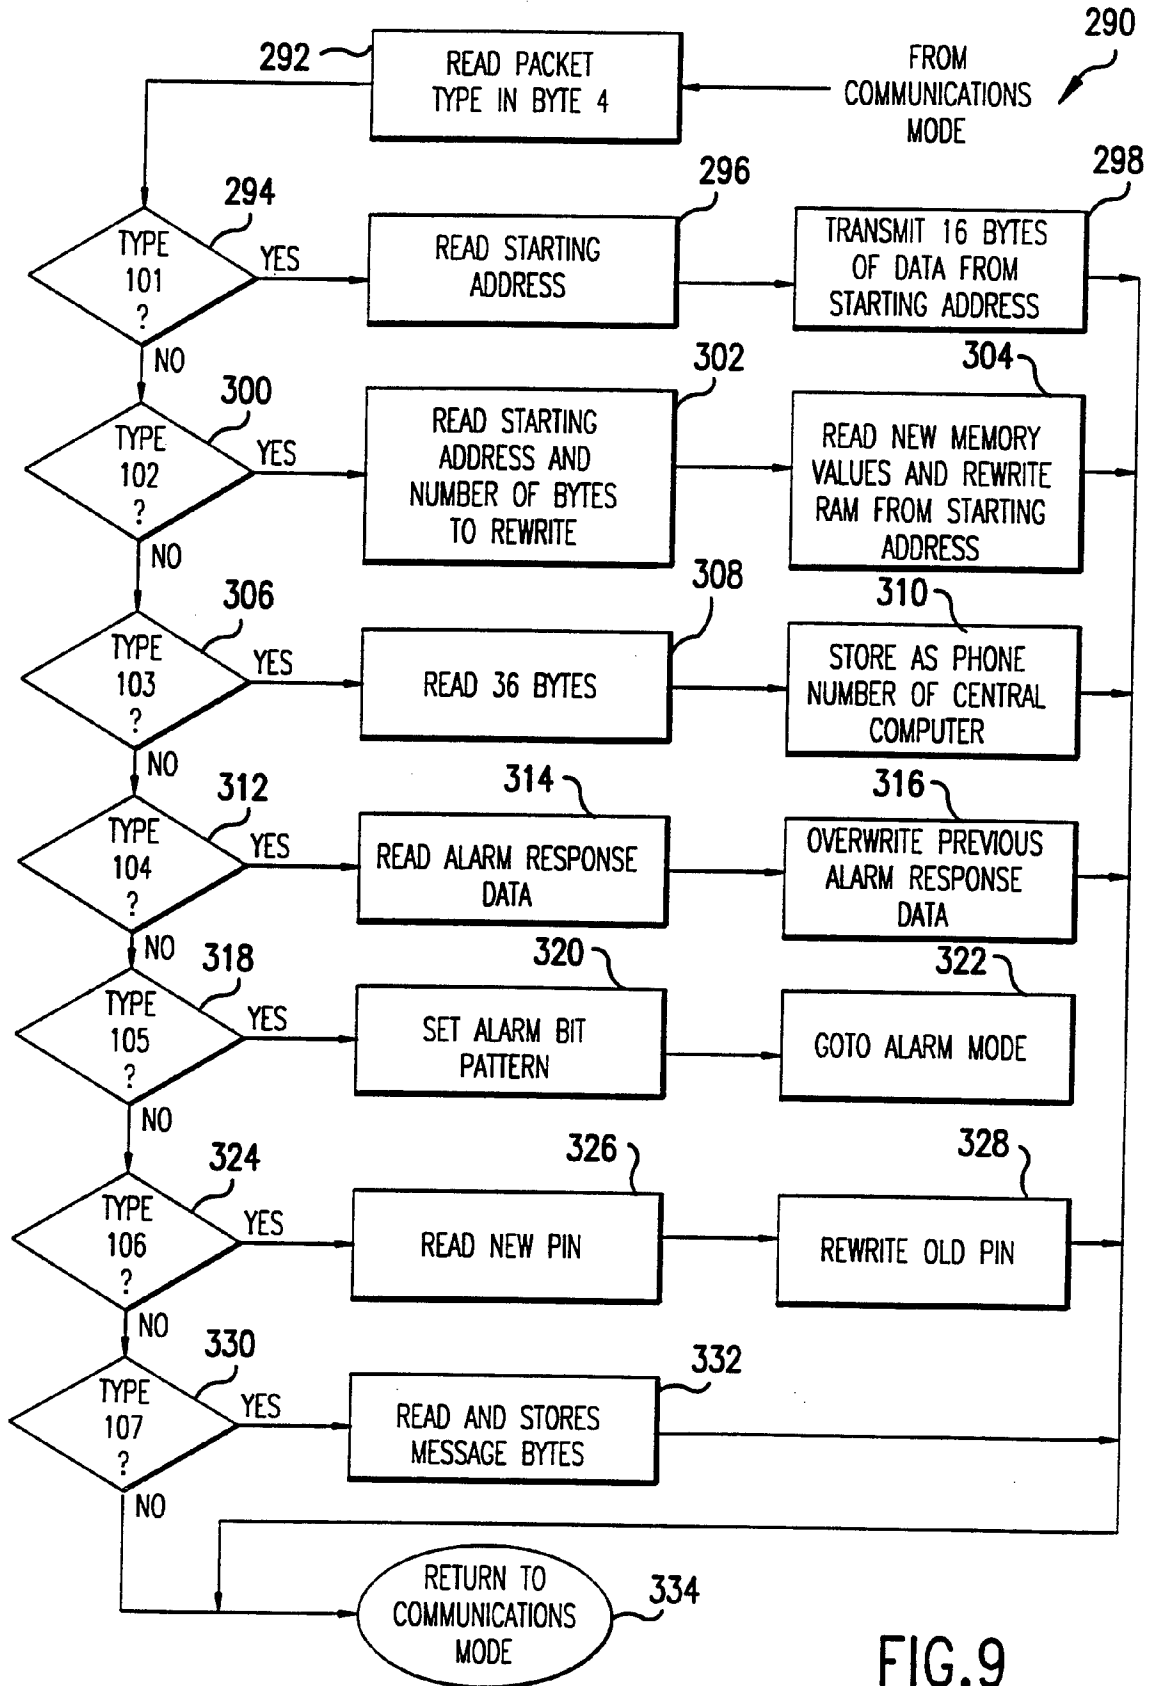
290

292

READ PACKET TYPE IN BYTE 4

FROM COMMUNICATIONS MODE

294

TYPE 101 ?

YES

296

READ STARTING ADDRESS

298

TRANSMIT 16 BYTES OF DATA FROM STARTING ADDRESS

NO

300

TYPE 102 ?

YES

302

READ STARTING ADDRESS AND NUMBER OF BYTES TO REWRITE

304

READ NEW MEMORY VALUES AND REWRITE RAM FROM STARTING ADDRESS

NO

306

TYPE 103 ?

YES

308

READ 36 BYTES

310

STORE AS PHONE NUMBER OF CENTRAL COMPUTER

NO

312

TYPE 104 ?

YES

314

READ ALARM RESPONSE DATA

316

OVERWRITE PREVIOUS ALARM RESPONSE DATA

NO

318

TYPE 105 ?

YES

320

SET ALARM BIT PATTERN

322

GOTO ALARM MODE

NO

324

TYPE 106 ?

YES

326

READ NEW PIN

328

REWRITE OLD PIN

NO

330

TYPE 107 ?

YES

332

READ AND STORES MESSAGE BYTES

NO

RETURN TO COMMUNICATIONS MODE

334

FIG.9